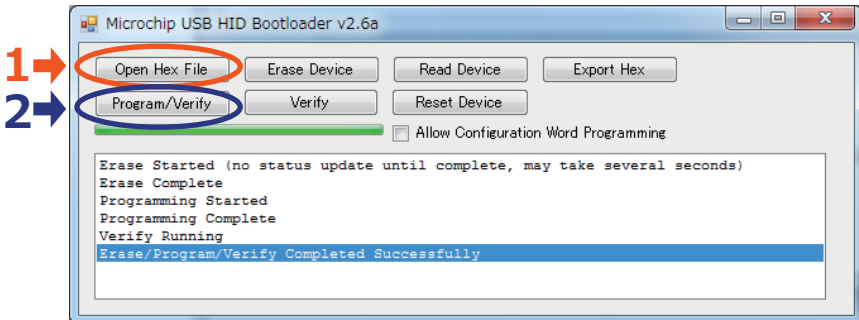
Microchip USB HID Bootloader v2.6a

1

2

Open Hex File

Erase Device

Read Device

Export Hex

Program/Verify

Verify

Reset Device

Allow Configuration Word Programming

Erase Started (no status update until complete, may take several seconds)
Erase Complete
Programming Started
Programming Complete
Verify Running
Erase/Program/Verify Completed Successfully